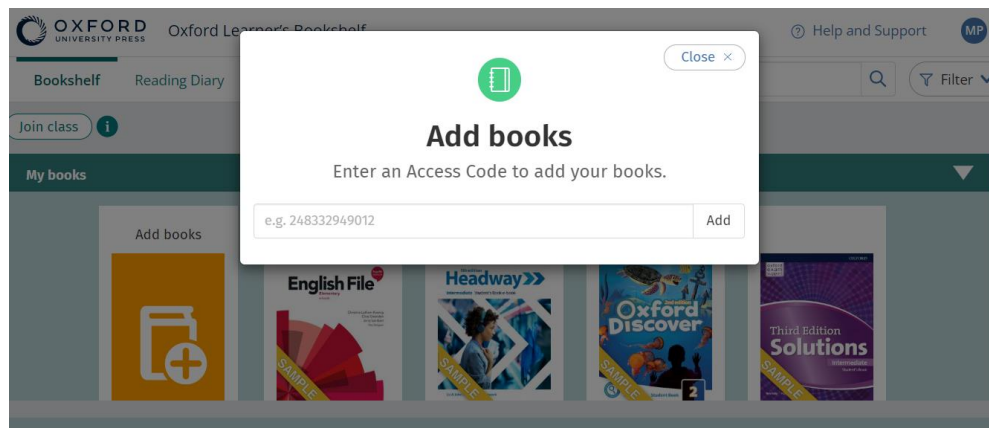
OXFORD UNIVERSITY PRESS Oxford Learner's Bookshelf

Help and Support MP

Bookshelf Reading Diary

Filter

Join class i

My books

Close ×

Add books

Enter an Access Code to add your books.

e.g. 248332949012 Add

Add books

English File

SAMPLE

Headway

SAMPLE

Oxford Discover

SAMPLE

2

Third Edition Solutions

SAMPLE